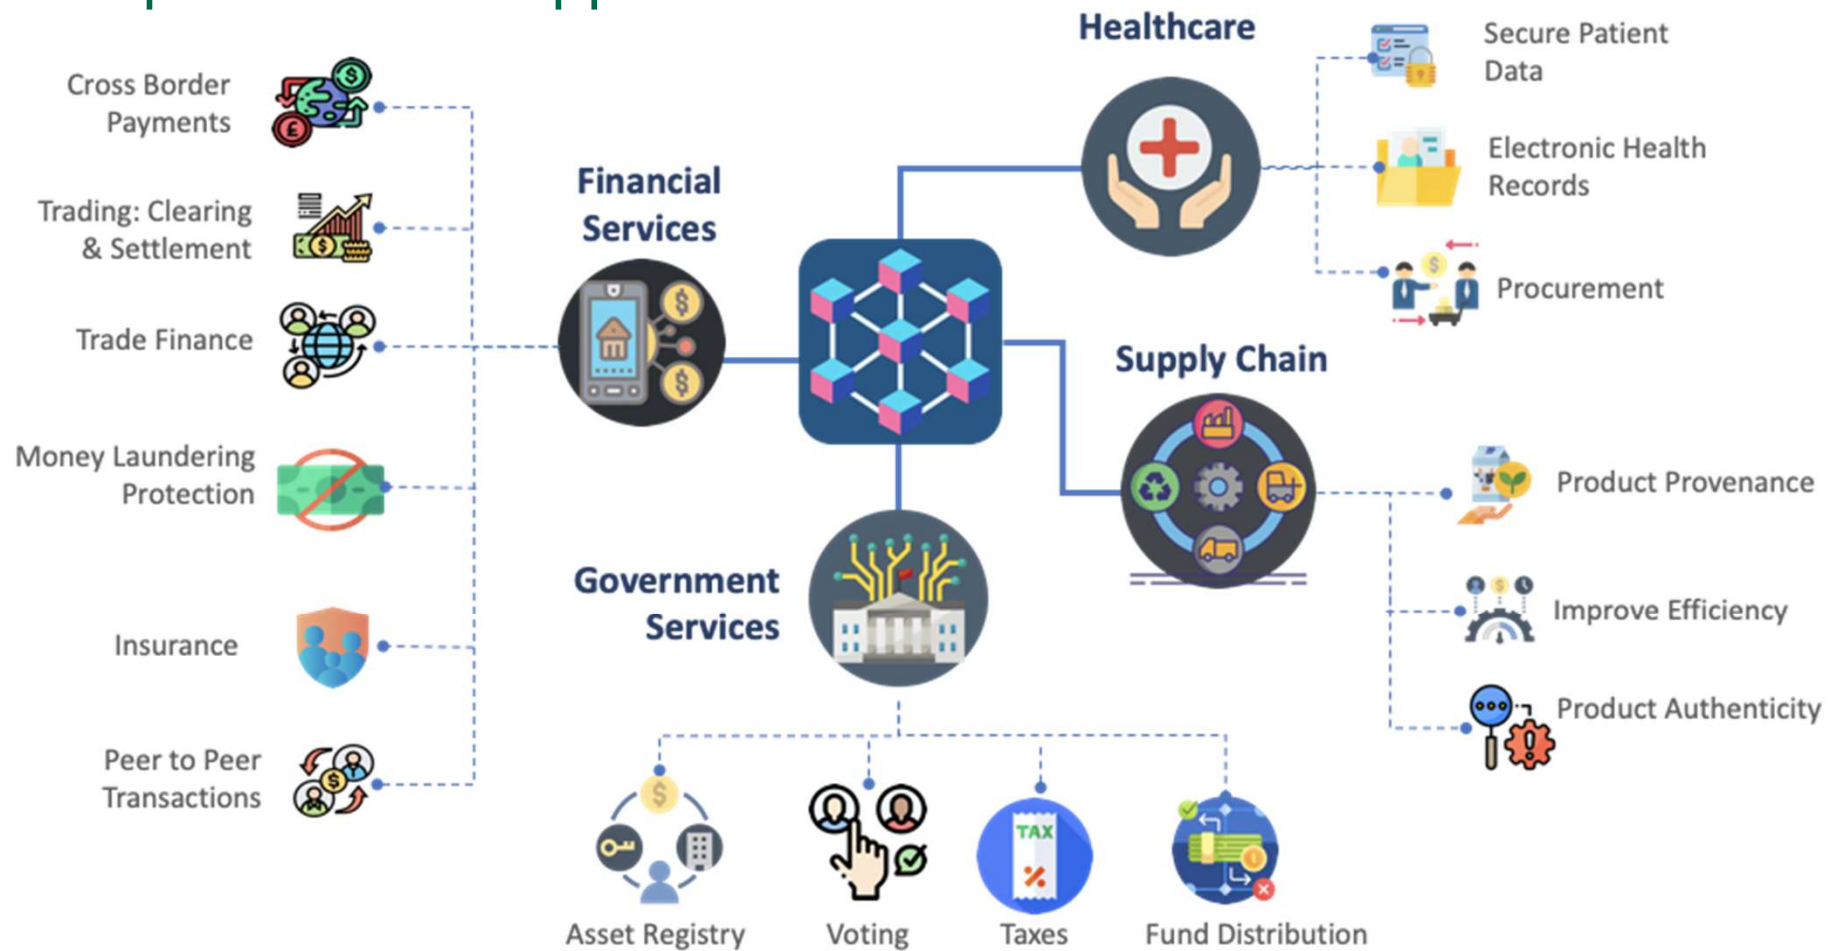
Cross Border Payments

Trading: Clearing & Settlement

Trade Finance

Money Laundering Protection

Insurance

Peer to Peer Transactions

Financial Services

Healthcare

Secure Patient Data

Electronic Health Records

Procurement

Supply Chain

Product Provenance

Improve Efficiency

Product Authenticity

Government Services

Asset Registry

Voting

TAX

Taxes

Fund Distribution